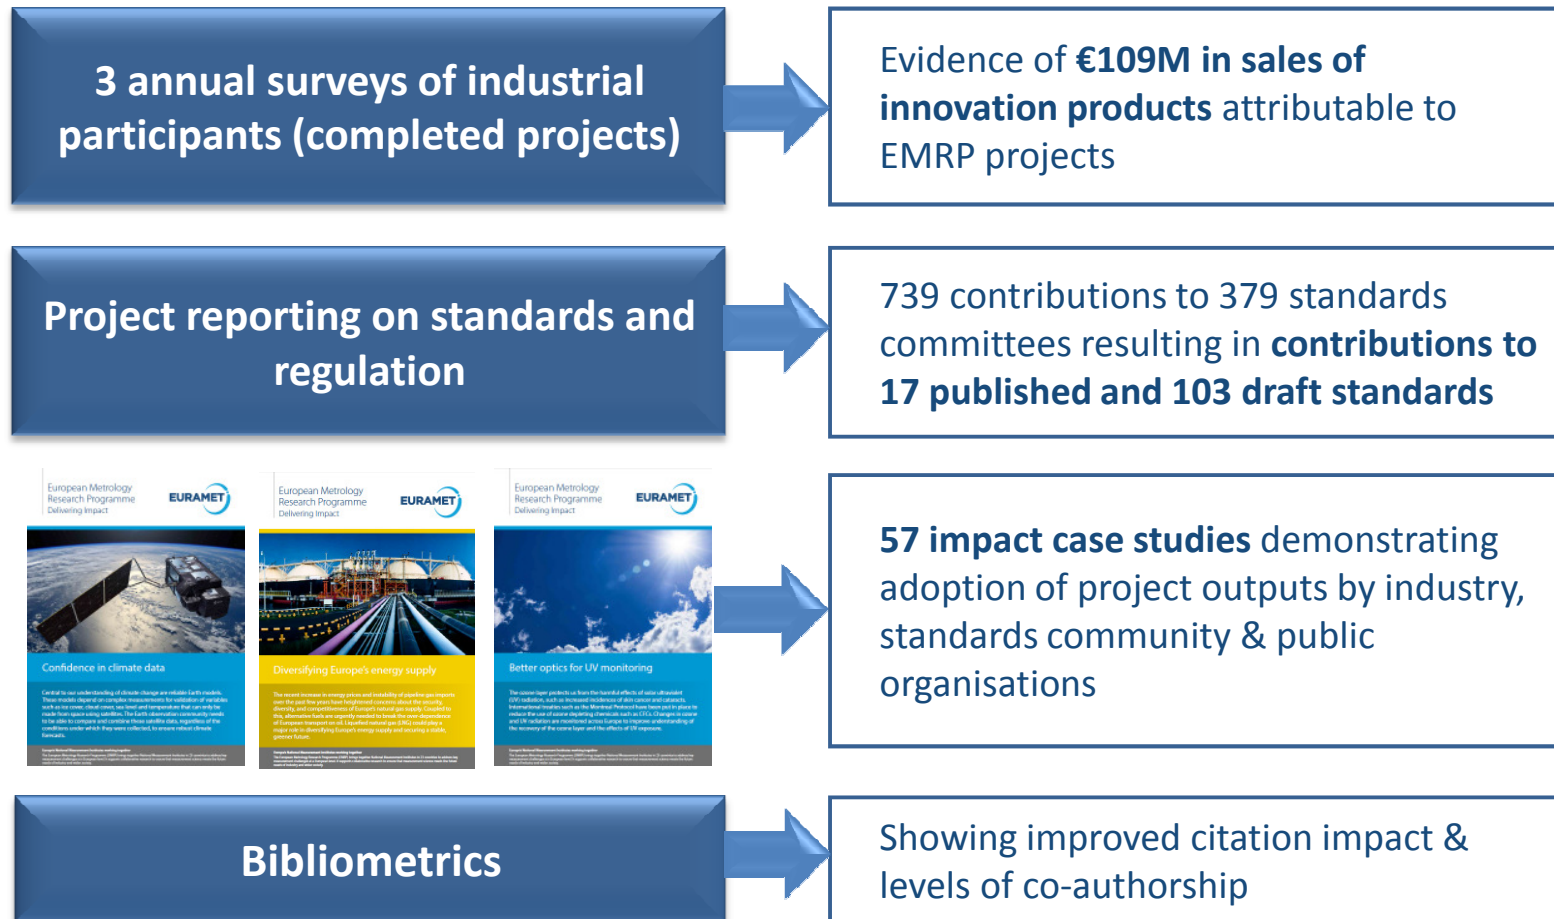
3 annual surveys of industrial participants (completed projects)

Evidence of **€109M in sales of innovation products** attributable to EMRP projects

Project reporting on standards and regulation

739 contributions to 379 standards committees resulting in **contributions to 17 published and 103 draft standards**

European Metrology Research Programme Delivering Impact

EURAMET

Confidence in climate data

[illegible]

European Metrology Research Programme Delivering Impact

EURAMET

Diversifying Europe's energy supply

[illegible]

European Metrology Research Programme Delivering Impact

EURAMET

Better optics for UV monitoring

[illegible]

**57 impact case studies** demonstrating adoption of project outputs by industry, standards community & public organisations

Bibliometrics

Showing improved citation impact & levels of co-authorship